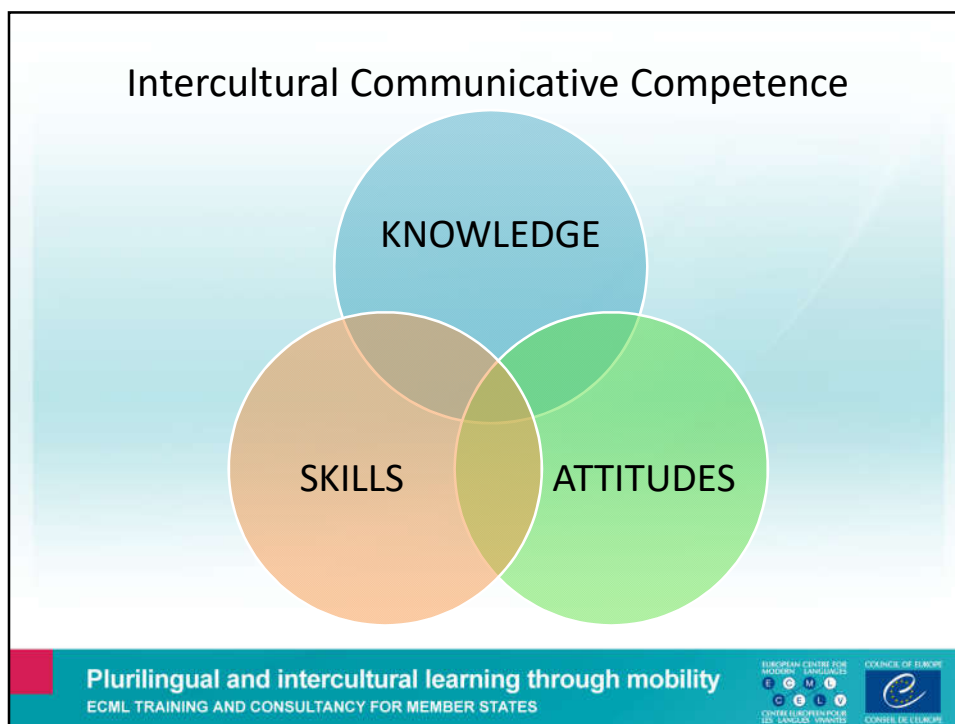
Intercultural Communicative Competence

KNOWLEDGE

SKILLS

ATTITUDES

Plurilingual and intercultural learning through mobility
ECML TRAINING AND CONSULTANCY FOR MEMBER STATES

EUROPEAN CENTRE FOR MODERN LANGUAGES
E C M L
C E L V
CENTRE EUROPEEN POUR LES LANGUES VIVANTES

COUNCIL OF EUROPE
CONSEIL DE L'EUROPE